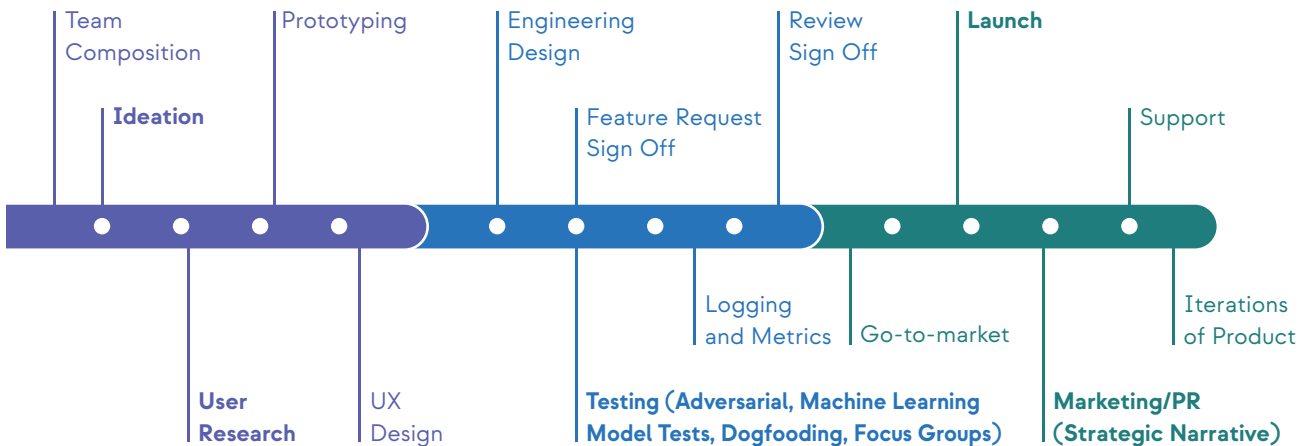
Team Composition

Ideation

Prototyping

Engineering Design

Feature Request Sign Off

Review Sign Off

Launch

Support

User Research

UX Design

Testing (Adversarial, Machine Learning Model Tests, Dogfooding, Focus Groups)

Logging and Metrics

Go-to-market

Marketing/PR (Strategic Narrative)

Iterations of Product